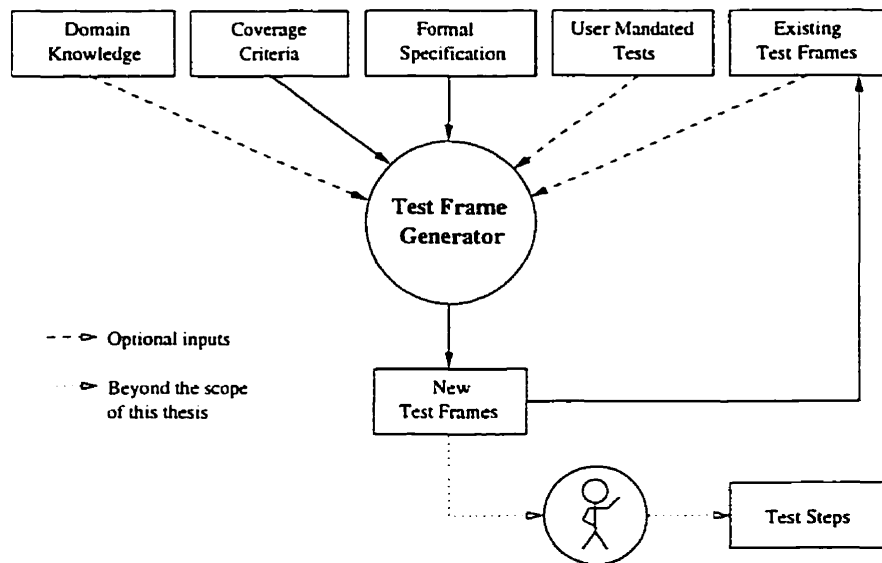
Domain Knowledge

Coverage Criteria

Formal Specification

User Mandated Tests

Existing Test Frames

Test Frame Generator

Optional inputs

Beyond the scope of this thesis

New Test Frames

Test Steps